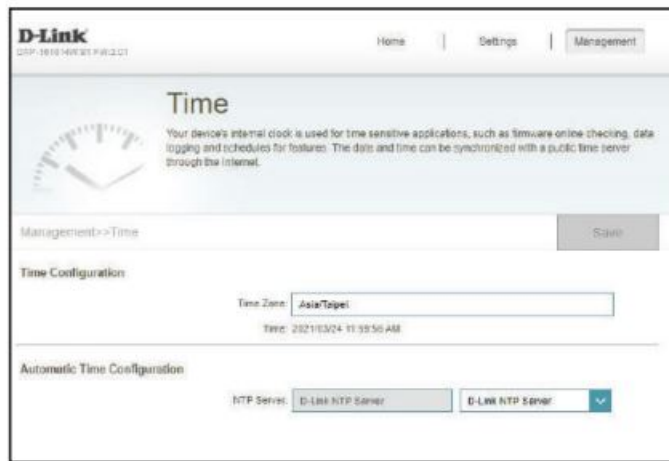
D-Link
DRP-1610 HW:A1 FW:1.01

Home | Settings | Management

Time

Your device's internal clock is used for time sensitive applications, such as firmware online checking, data logging and schedules for features. The date and time can be synchronized with a public time server through the Internet.

Management>>Time

Save

Time Configuration

Time Zone: Asia/Taipei

Time: 2021/03/24 11:59:56 AM

Automatic Time Configuration

NTP Server: D-Link NTP Server

D-Link NTP Server